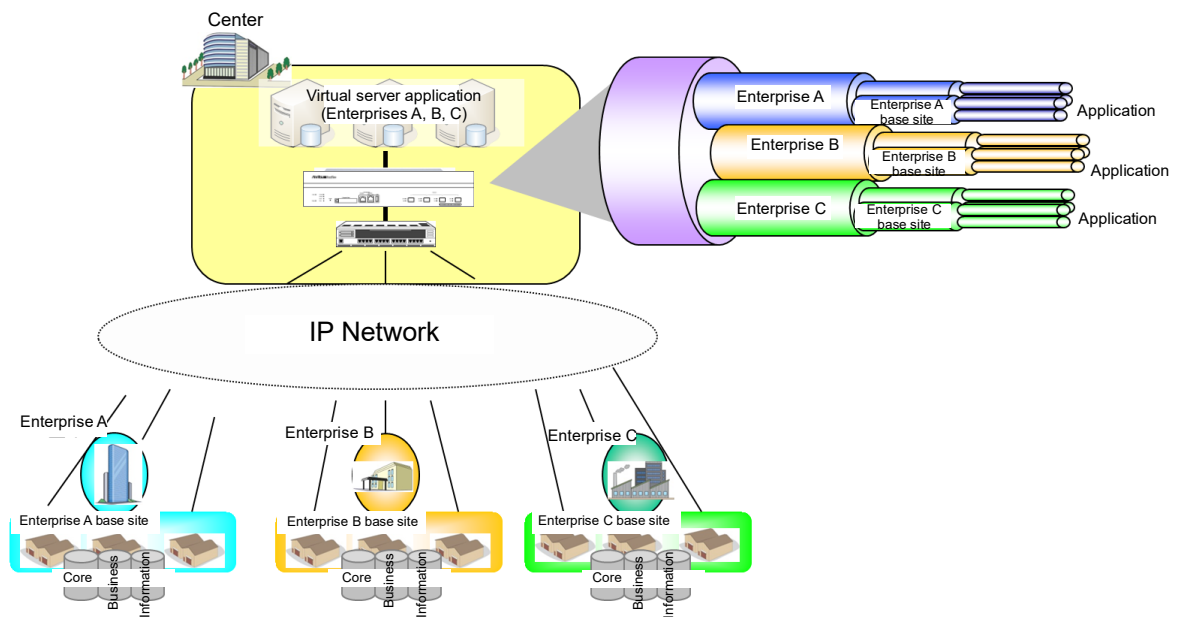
Center

Virtual server application (Enterprises A, B, C)

Enterprise A

Enterprise A base site

Application

Enterprise B

Enterprise B base site

Application

Enterprise C

Enterprise C base site

Application

IP Network

Enterprise A

Enterprise A base site

Core

Business

Information

Enterprise B

Enterprise B base site

Core

Business

Information

Enterprise C

Enterprise C base site

Core

Business

Information